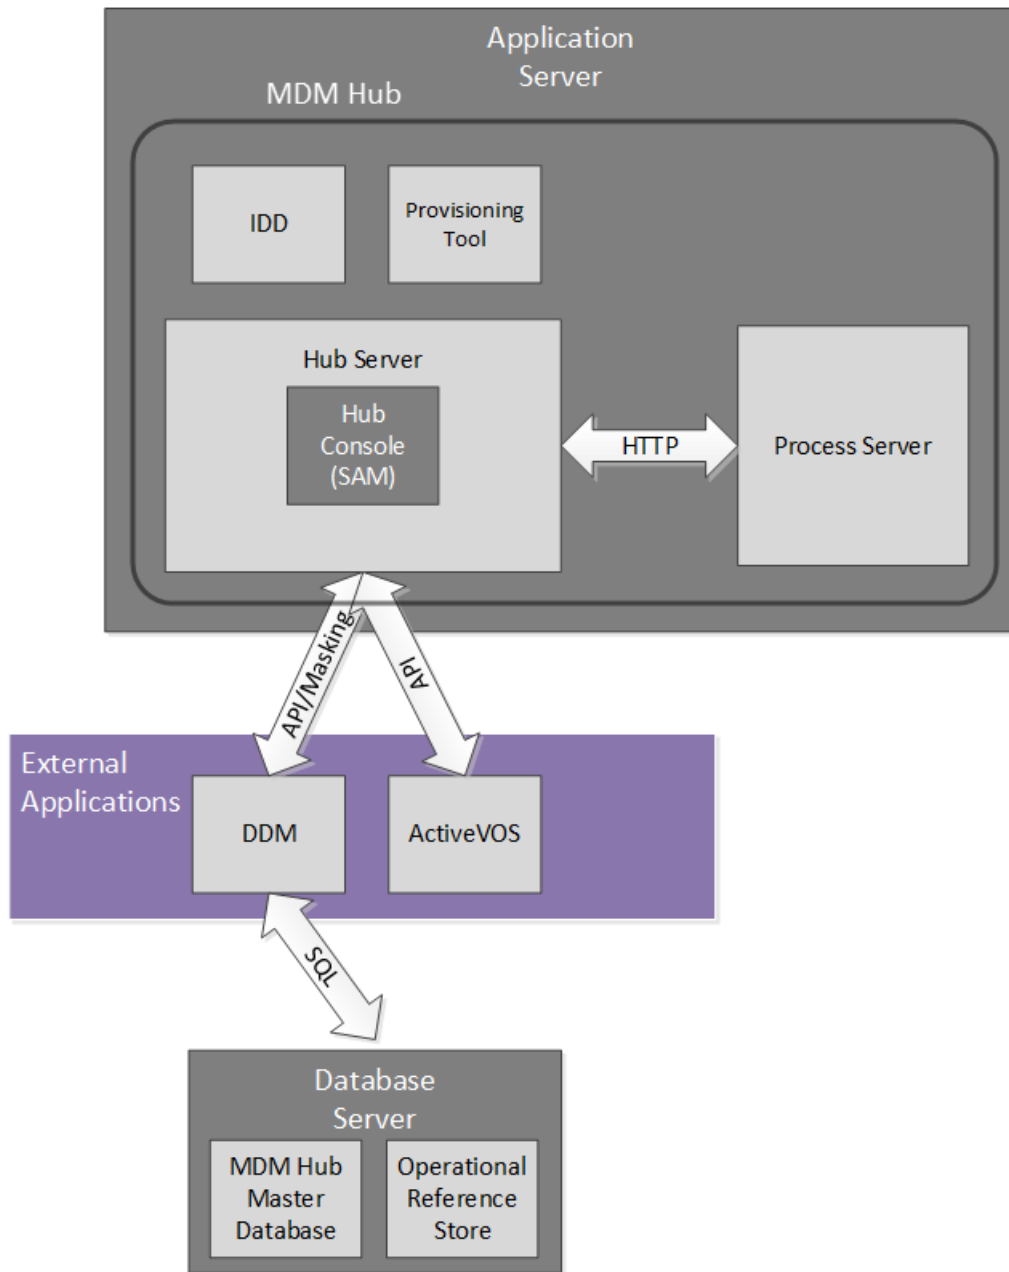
Application Server

MDM Hub

IDD

Provisioning Tool

Hub Server

Hub Console (SAM)

HTTP

Process Server

API/Masking

API

External Applications

DDM

ActiveVOS

SQL

Database Server

MDM Hub Master Database

Operational Reference Store